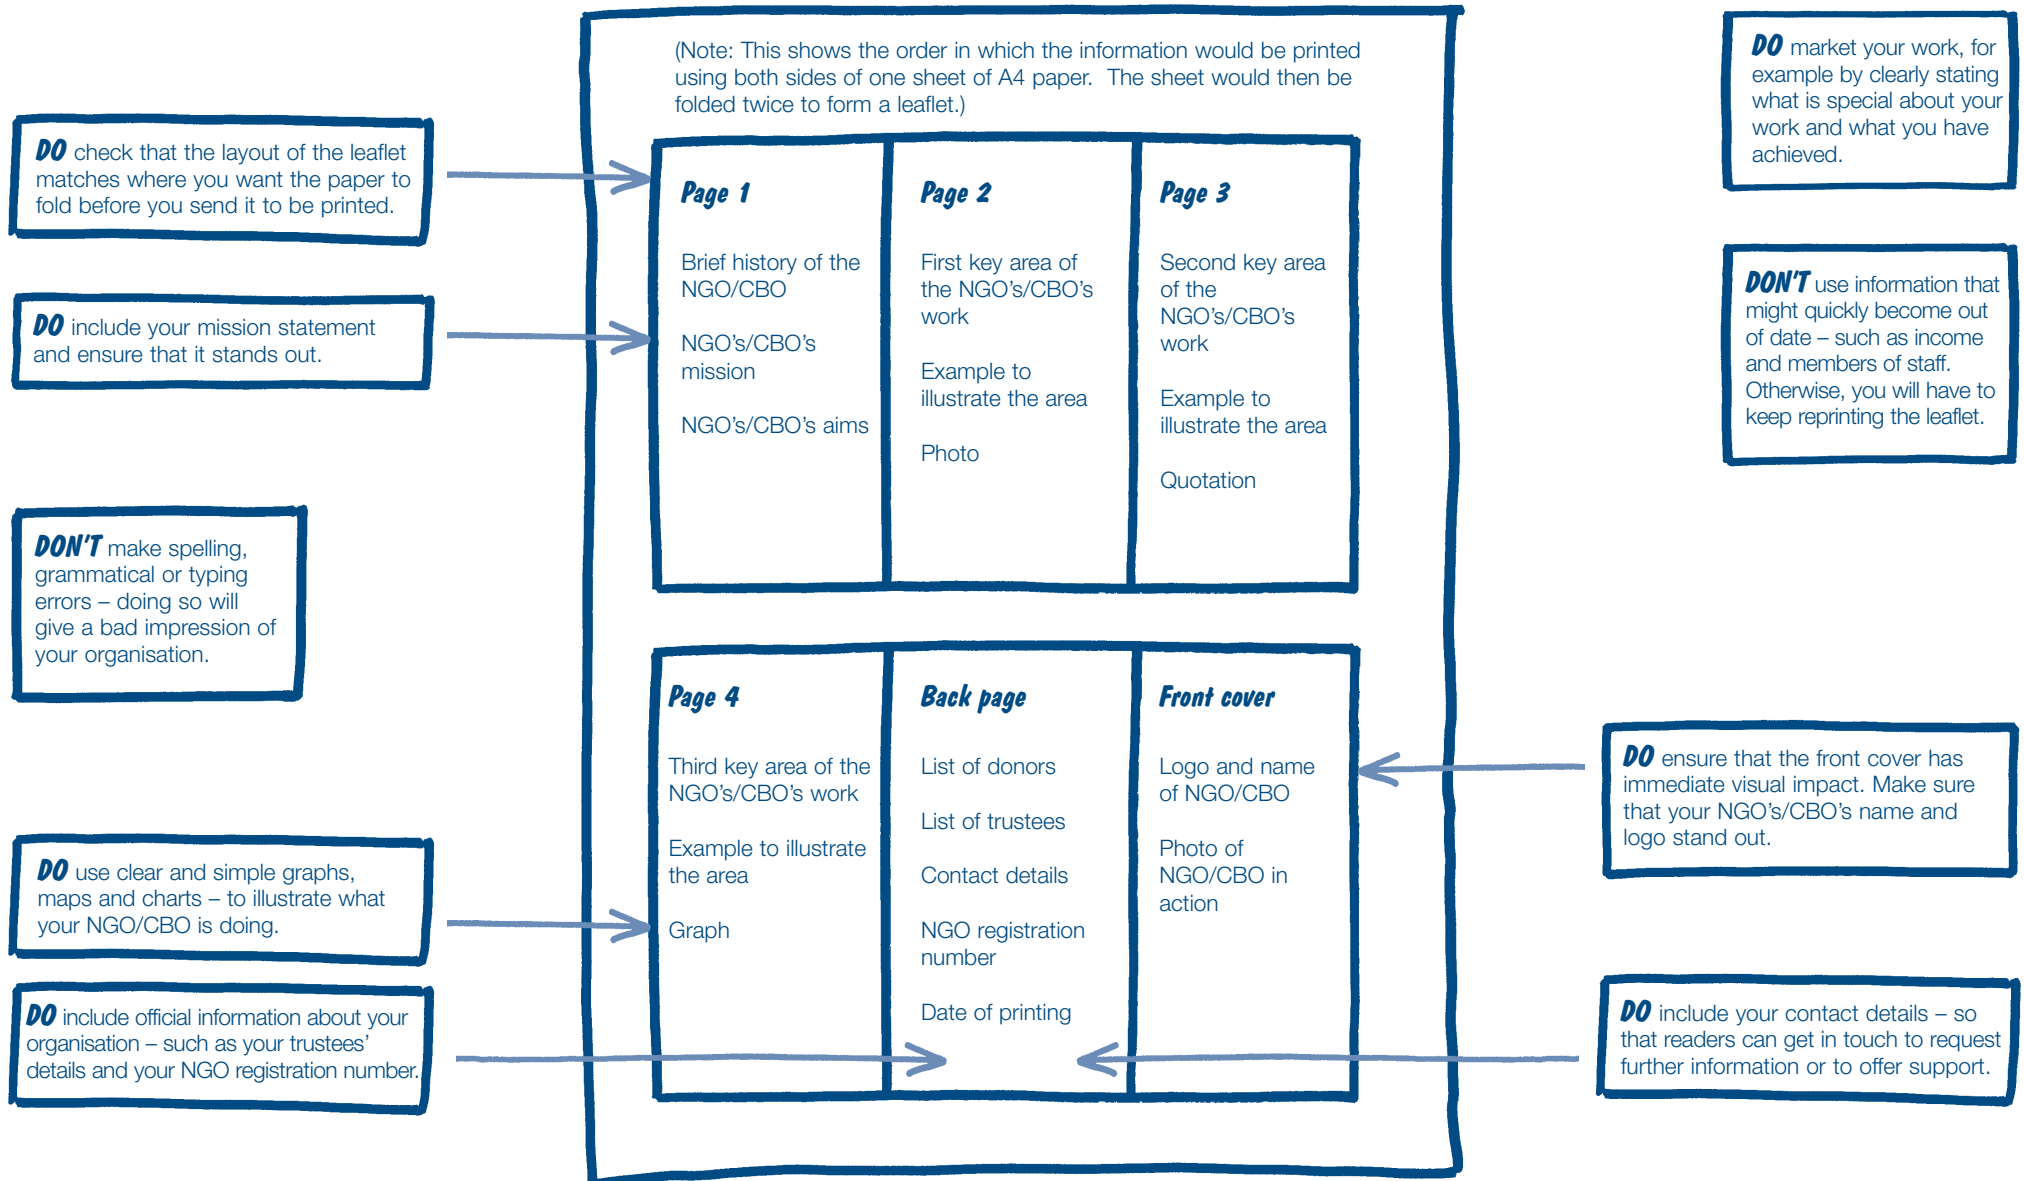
DO check that the layout of the leaflet matches where you want the paper to fold before you send it to be printed.

DO include your mission statement and ensure that it stands out.

DON'T make spelling, grammatical or typing errors – doing so will give a bad impression of your organisation.

DO use clear and simple graphs, maps and charts – to illustrate what your NGO/CBO is doing.

DO include official information about your organisation – such as your trustees' details and your NGO registration number.

(Note: This shows the order in which the information would be printed using both sides of one sheet of A4 paper. The sheet would then be folded twice to form a leaflet.)

Page 1

Brief history of the NGO/CBO

NGO's/CBO's mission

NGO's/CBO's aims

Page 2

First key area of the NGO's/CBO's work

Example to illustrate the area

Photo

Page 3

Second key area of the NGO's/CBO's work

Example to illustrate the area

Quotation

Page 4

Third key area of the NGO's/CBO's work

Example to illustrate the area

Graph

Back page

List of donors

List of trustees

Contact details

NGO registration number

Date of printing

Front cover

Logo and name of NGO/CBO

Photo of NGO/CBO in action

DO market your work, for example by clearly stating what is special about your work and what you have achieved.

DON'T use information that might quickly become out of date – such as income and members of staff. Otherwise, you will have to keep reprinting the leaflet.

DO ensure that the front cover has immediate visual impact. Make sure that your NGO's/CBO's name and logo stand out.

DO include your contact details – so that readers can get in touch to request further information or to offer support.